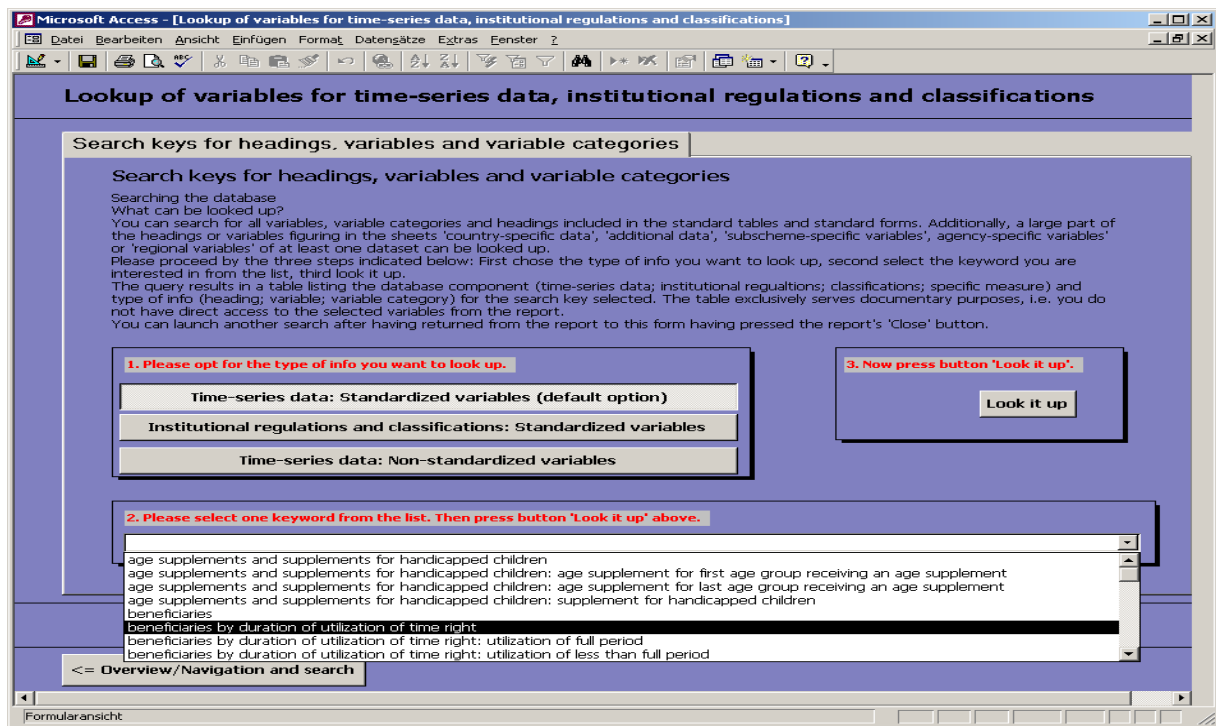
Microsoft Access - [Lookup of variables for time-series data, institutional regulations and classifications]

Datei Bearbeiten Ansicht Einfügen Format Datensätze Extras Fenster ?

Lookup of variables for time-series data, institutional regulations and classifications

Search keys for headings, variables and variable categories

Search keys for headings, variables and variable categories

Searching the database
What can be looked up?
You can search for all variables, variable categories and headings included in the standard tables and standard forms. Additionally, a large part of the headings or variables figuring in the sheets 'country-specific data', 'additional data', 'subscheme-specific variables', agency-specific variables' or 'regional variables' of at least one dataset can be looked up.
Please proceed by the three steps indicated below: First chose the type of info you want to look up, second select the keyword you are interested in from the list, third look it up.
The query results in a table listing the database component (time-series data; institutional regualtions; classifications; specific measure) and type of info (heading; variable; variable category) for the search key selected. The table exclusively serves documentary purposes, i.e. you do not have direct access to the selected variables from the report.
You can launch another search after having returned from the report to this form having pressed the report's 'Close' button.

1. Please opt for the type of info you want to look up.

Time-series data: Standardized variables (default option)

Institutional regulations and classifications: Standardized variables

Time-series data: Non-standardized variables

3. Now press button 'Look it up'.

Look it up

2. Please select one keyword from the list. Then press button 'Look it up' above.

age supplements and supplements for handicapped children
age supplements and supplements for handicapped children: age supplement for first age group receiving an age supplement
age supplements and supplements for handicapped children: age supplement for last age group receiving an age supplement
age supplements and supplements for handicapped children: supplement for handicapped children
beneficiaries
beneficiaries by duration of utilization of time right
beneficiaries by duration of utilization of time right: utilization of full period
beneficiaries by duration of utilization of time right: utilization of less than full period

<= Overview/Navigation and search

Formularansicht